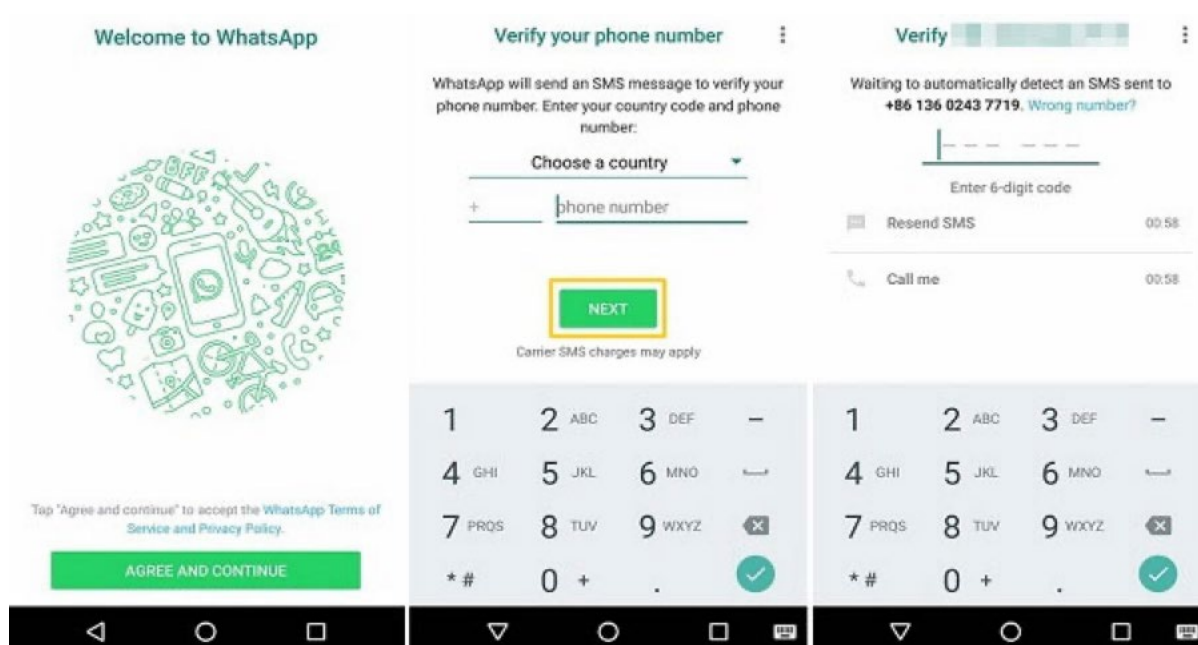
Welcome to WhatsApp

OFF

Tap "Agree and continue" to accept the WhatsApp Terms of Service and Privacy Policy.

AGREE AND CONTINUE

Verify your phone number

WhatsApp will send an SMS message to verify your phone number. Enter your country code and phone number:

Choose a country

+ phone number

NEXT

Carrier SMS charges may apply

1 2 ABC 3 DEF –
4 GHI 5 JKL 6 MNO
7 PRQS 8 TUV 9 WXYZ
* # 0 + .

Verify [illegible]

Waiting to automatically detect an SMS sent to +86 136 0243 7719. Wrong number?

Enter 6-digit code

Resend SMS 00:58

Call me 00:58

1 2 ABC 3 DEF –
4 GHI 5 JKL 6 MNO
7 PRQS 8 TUV 9 WXYZ
* # 0 + .